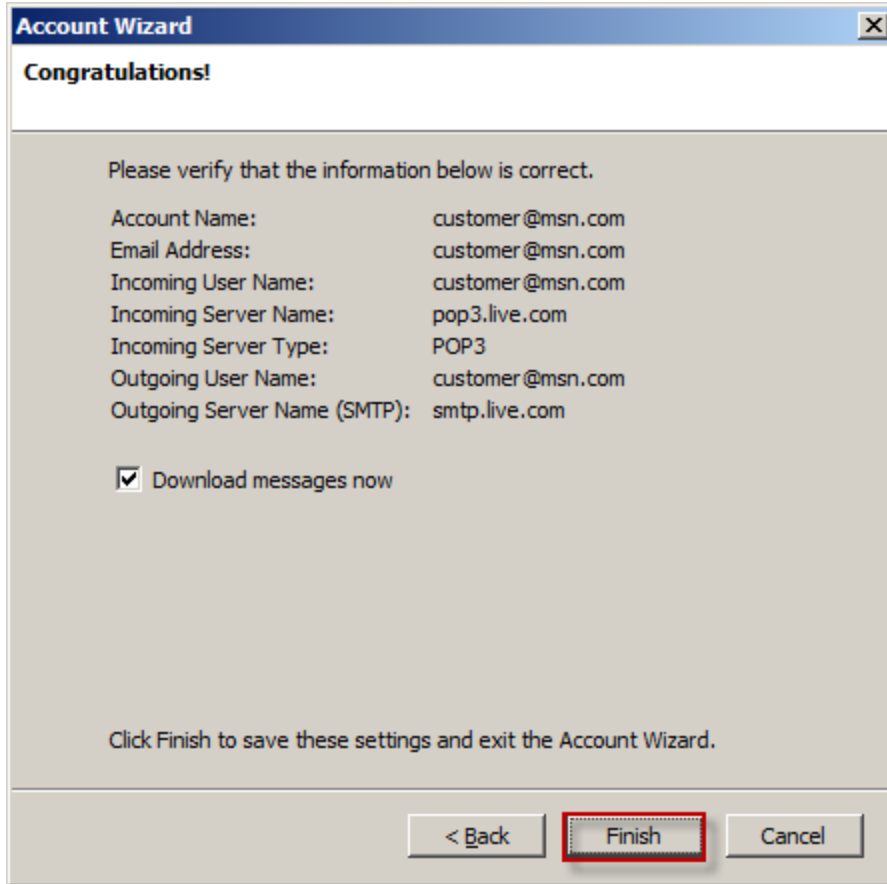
Account Wizard

Congratulations!

Please verify that the information below is correct.

| | |
|---|---|
| Account Name: | customer@msn.com |
| Email Address: | customer@msn.com |
| Incoming User Name: | customer@msn.com |
| Incoming Server Name: | pop3.live.com |
| Incoming Server Type: | POP3 |
| Outgoing User Name: | customer@msn.com |
| Outgoing Server Name (SMTP): | smtp.live.com |

Download messages now

Click Finish to save these settings and exit the Account Wizard.

< Back
Finish
Cancel